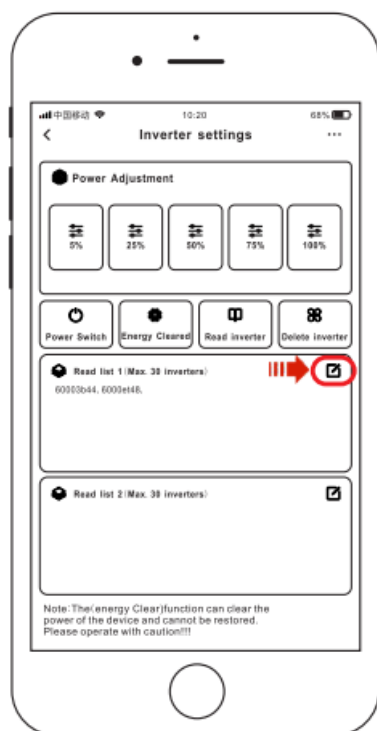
中国移动 10:20 68%

<

Inverter settings

···

Power Adjustment

5%

25%

50%

75%

100%

Power Switch

Energy Cleared

Read inverter

Delete inverter

Read list 1 (Max. 30 inverters)

60003b44, 6000et48,

Read list 2 (Max. 30 inverters)

Note:The(energy Clear)function can clear the power of the device and cannot be restored. Please operate with caution!!!